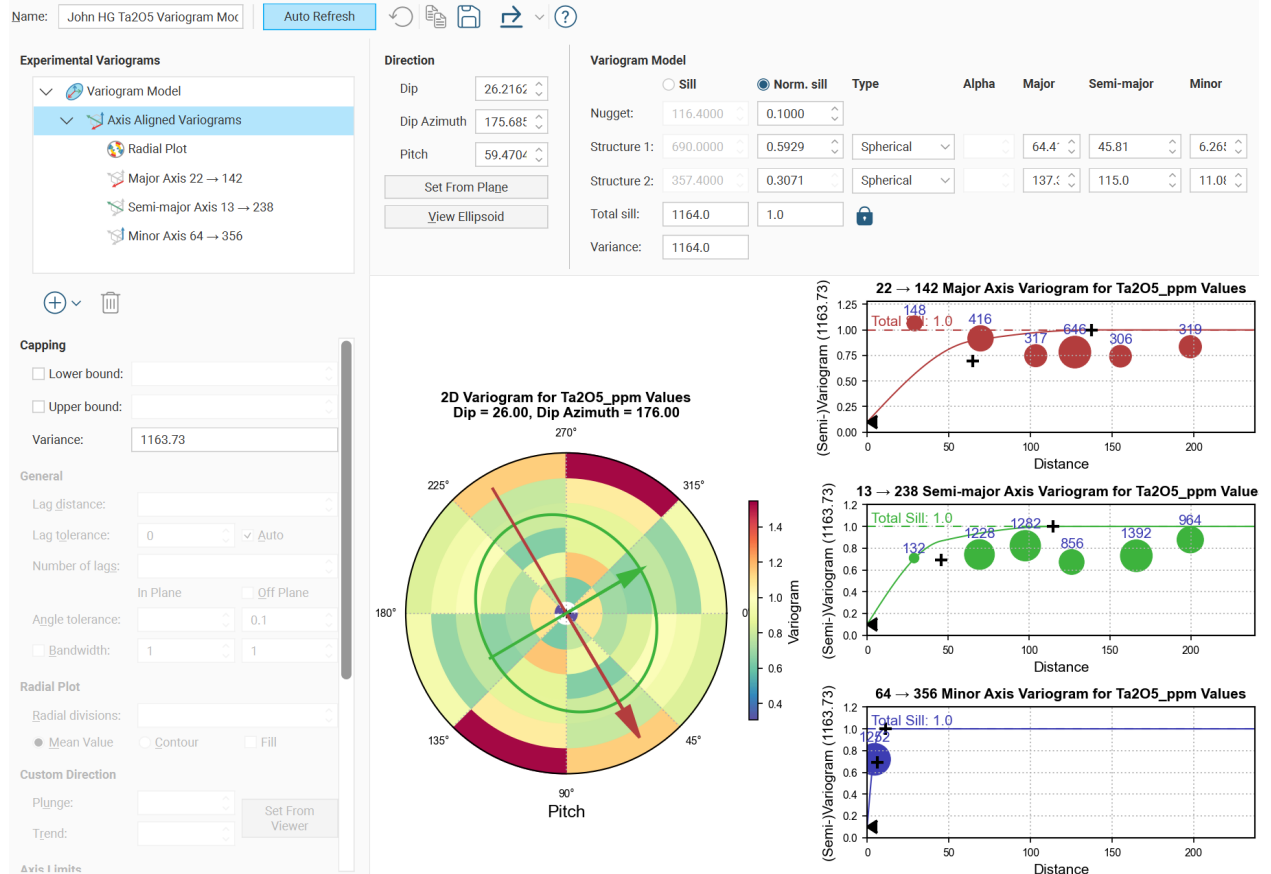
Name: John HG Ta2O5 Variogram Moc
Auto Refresh

Experimental Variograms
Variogram Model
Axis Aligned Variograms
Radial Plot
Major Axis 22 → 142
Semi-major Axis 13 → 238
Minor Axis 64 → 356

Direction
Dip 26.2162
Dip Azimuth 175.685
Pitch 59.4704
Set From Plane
View Ellipsoid

Variogram Model
Sill
Norm. sill
Type
Alpha
Major
Semi-major
Minor
Nugget: 116.4000 0.1000
Structure 1: 690.0000 0.5929 Spherical 64.4 45.81 6.265
Structure 2: 357.4000 0.3071 Spherical 137.3 115.0 11.08
Total sill: 1164.0 1.0
Variance: 1164.0

Capping
Lower bound:
Upper bound:
Variance: 1163.73

General
Lag distance:
Lag tolerance: 0 Auto
Number of lags:
In Plane Off Plane
Angle tolerance: 0.1
Bandwidth: 1 1

Radial Plot
Radial divisions:
Mean Value Contour Fill

Custom Direction
Plunge:
Trend:
Set From Viewer

Axis Limits

2D Variogram for Ta2O5_ppm Values
Dip = 26.00, Dip Azimuth = 176.00
270°
315°
225°
180°
0
135°
45°
90°
Pitch
Variogram
1.4
1.2
1.0
0.8
0.6
0.4

22 → 142 Major Axis Variogram for Ta2O5_ppm Values
Total Sill: 1.0
148
416
317
646
306
319
(Semi-)Variogram (1163.73)
1.25
1.00
0.75
0.50
0.25
0.00
0 50 100 150 200
Distance

13 → 238 Semi-major Axis Variogram for Ta2O5_ppm Value
Total Sill: 1.0
132
1228
1282
856
1392
964
(Semi-)Variogram (1163.73)
1.2
1.0
0.8
0.6
0.4
0.2
0.0
0 50 100 150 200
Distance

64 → 356 Minor Axis Variogram for Ta2O5_ppm Values
Total Sill: 1.0
1282
(Semi-)Variogram (1163.73)
1.2
1.0
0.8
0.6
0.4
0.2
0.0
0 50 100 150 200
Distance